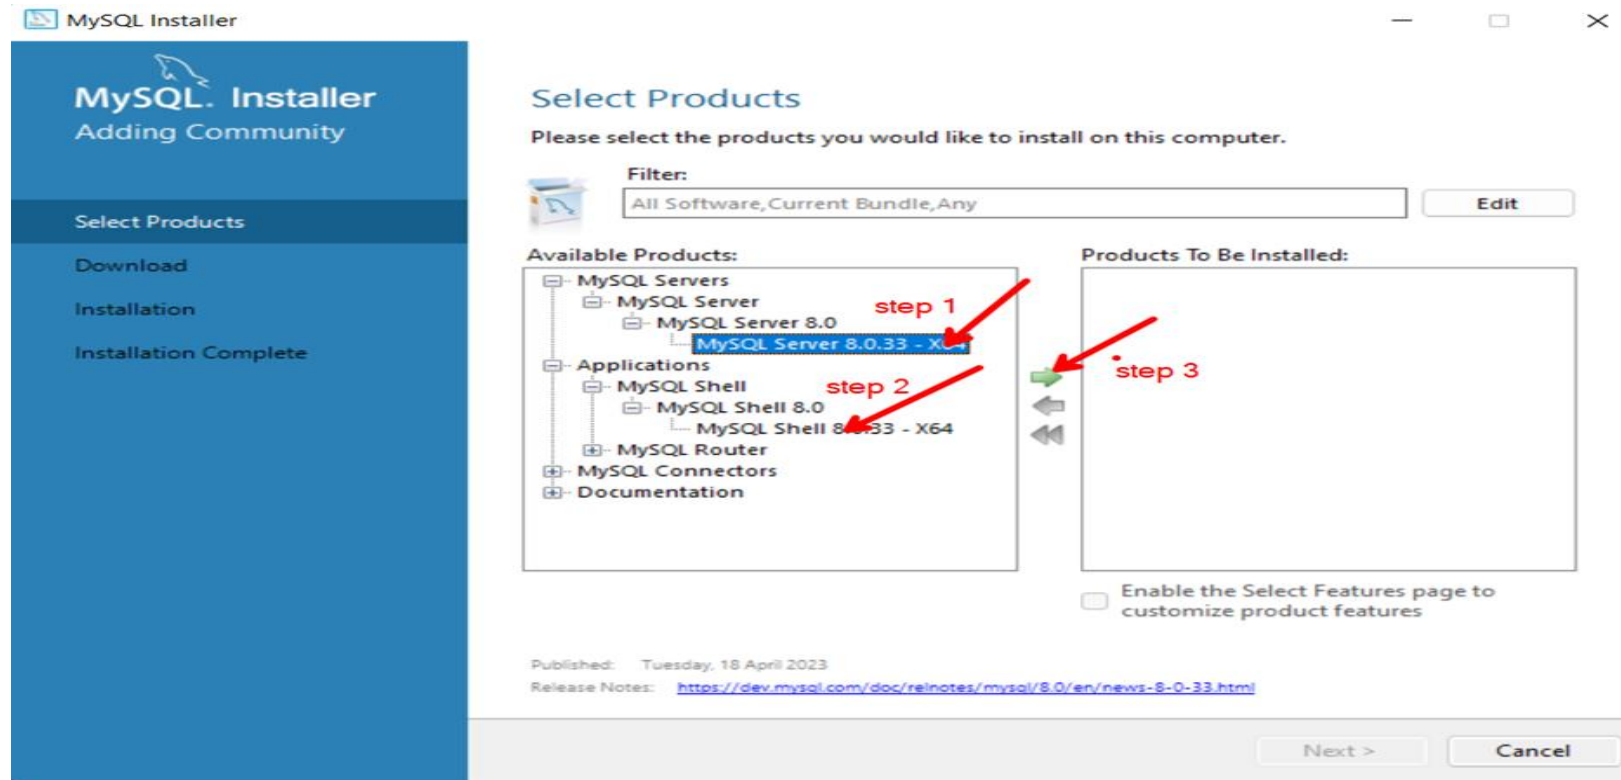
MySQL Installer

MySQL. Installer
Adding Community

Select Products
Download
Installation
Installation Complete

Select Products

Please select the products you would like to install on this computer.

Filter:
All Software,Current Bundle,Any
Edit

Available Products:
MySQL Servers
MySQL Server
MySQL Server 8.0
MySQL Server 8.0.33 - X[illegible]
Applications
MySQL Shell
MySQL Shell 8.0
MySQL Shell 8.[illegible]33 - X64
MySQL Router
MySQL Connectors
Documentation

step 1
step 2
step 3

Products To Be Installed:

Enable the Select Features page to customize product features

Published: Tuesday, 18 April 2023
Release Notes: https://dev.mysql.com/doc/relnotes/mysql/8.0/en/news-8-0-33.html

Next >
Cancel